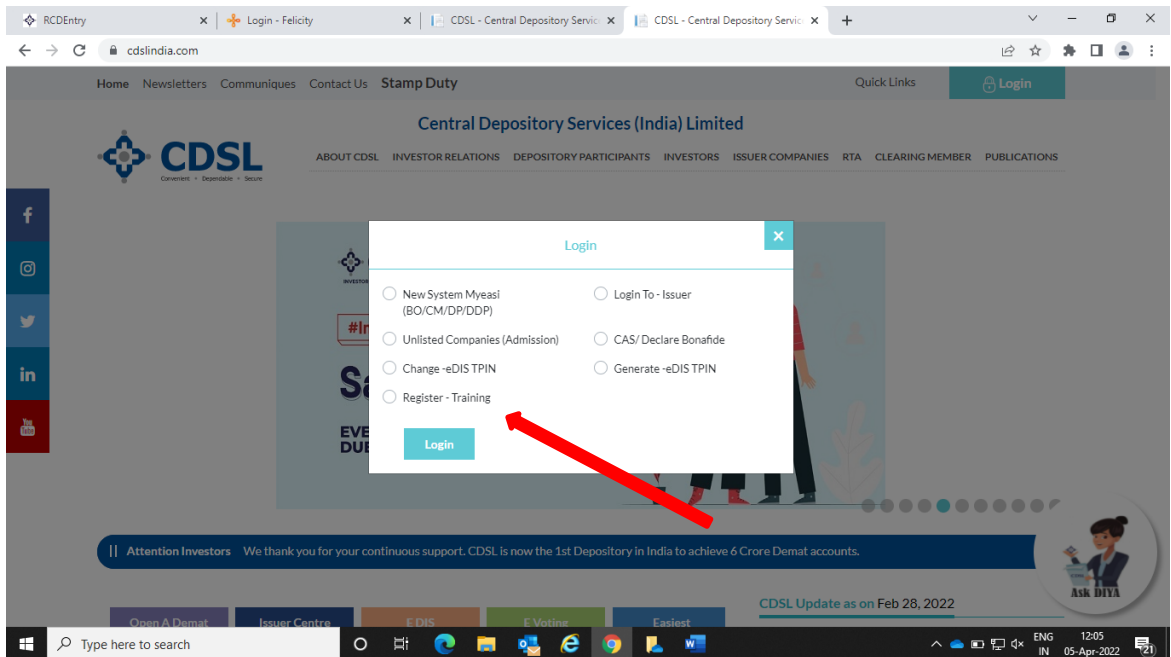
RCDEntry
Login - Felicity
CDSL - Central Depository Servic
CDSL - Central Depository Servic
cdslindia.com

Home Newsletters Communiques Contact Us Stamp Duty
Quick Links
Login

CDSL
Convenient • Dependable • Secure
Central Depository Services (India) Limited
ABOUT CDSL INVESTOR RELATIONS DEPOSITORY PARTICIPANTS INVESTORS ISSUER COMPANIES RTA CLEARING MEMBER PUBLICATIONS

Login
×
New System Myeasi (BO/CM/DP/DDP)
Login To - Issuer
Unlisted Companies (Admission)
CAS/ Declare Bonafide
Change -eDIS TPIN
Generate -eDIS TPIN
Register - Training
Login

#In
Sa
EVE
DUE

Attention Investors We thank you for your continuous support. CDSL is now the 1st Depository in India to achieve 6 Crore Demat accounts.

Ask DIYA

Open A Demat
Issuer Centre
E DIS
E Voting
Easiest
CDSL Update as on Feb 28, 2022

Type here to search
ENG IN
12:05
05-Apr-2022
21